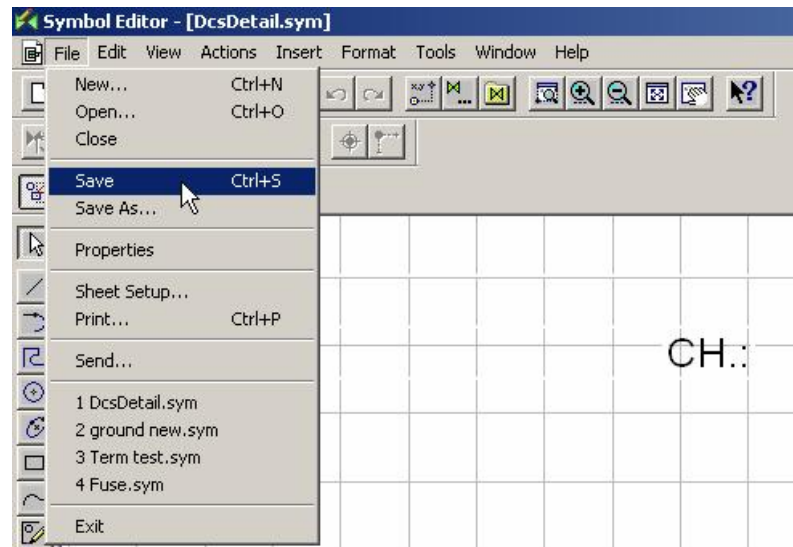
Symbol Editor - [DcsDetail.sym]

File Edit View Actions Insert Format Tools Window Help

New... Ctrl+N
Open... Ctrl+O
Close

Save Ctrl+S
Save As...

Properties

Sheet Setup...
Print... Ctrl+P

Send...

1 DcsDetail.sym
2 ground new.sym
3 Term test.sym
4 Fuse.sym

Exit

CH.: